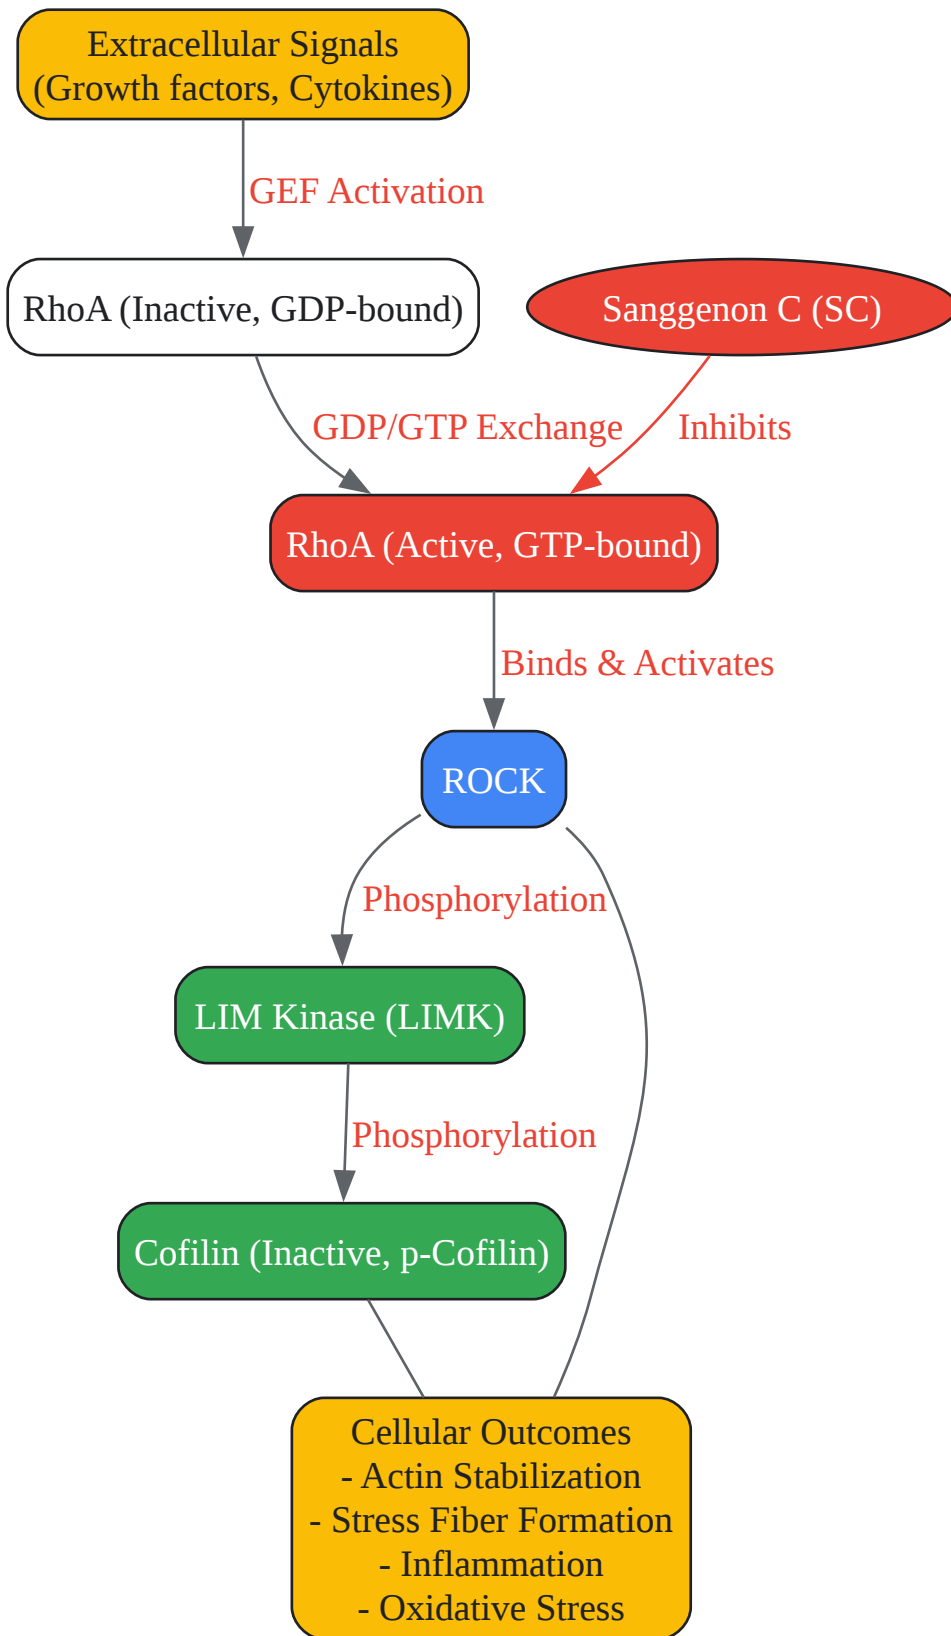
Extracellular Signals
(Growth factors, Cytokines)

GEF Activation

RhoA (Inactive, GDP-bound)

Sanggenon C (SC)

GDP/GTP Exchange

Inhibits

RhoA (Active, GTP-bound)

Binds & Activates

ROCK

Phosphorylation

LIM Kinase (LIMK)

Phosphorylation

Cofilin (Inactive, p-Cofilin)

Cellular Outcomes
- Actin Stabilization
- Stress Fiber Formation
- Inflammation
- Oxidative Stress